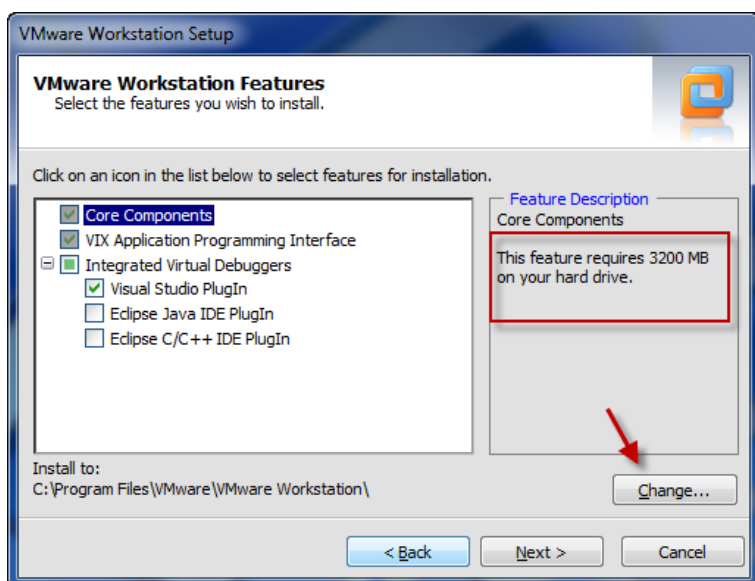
VMware Workstation Setup

VMware Workstation Features
Select the features you wish to install.

Click on an icon in the list below to select features for installation.

Core Components
VIX Application Programming Interface
Integrated Virtual Debuggers
Visual Studio PlugIn
Eclipse Java IDE PlugIn
Eclipse C/C++ IDE PlugIn

Feature Description
Core Components

This feature requires 3200 MB on your hard drive.

Install to:
C:\Program Files\VMware\VMware Workstation\

Change...

< Back
Next >
Cancel